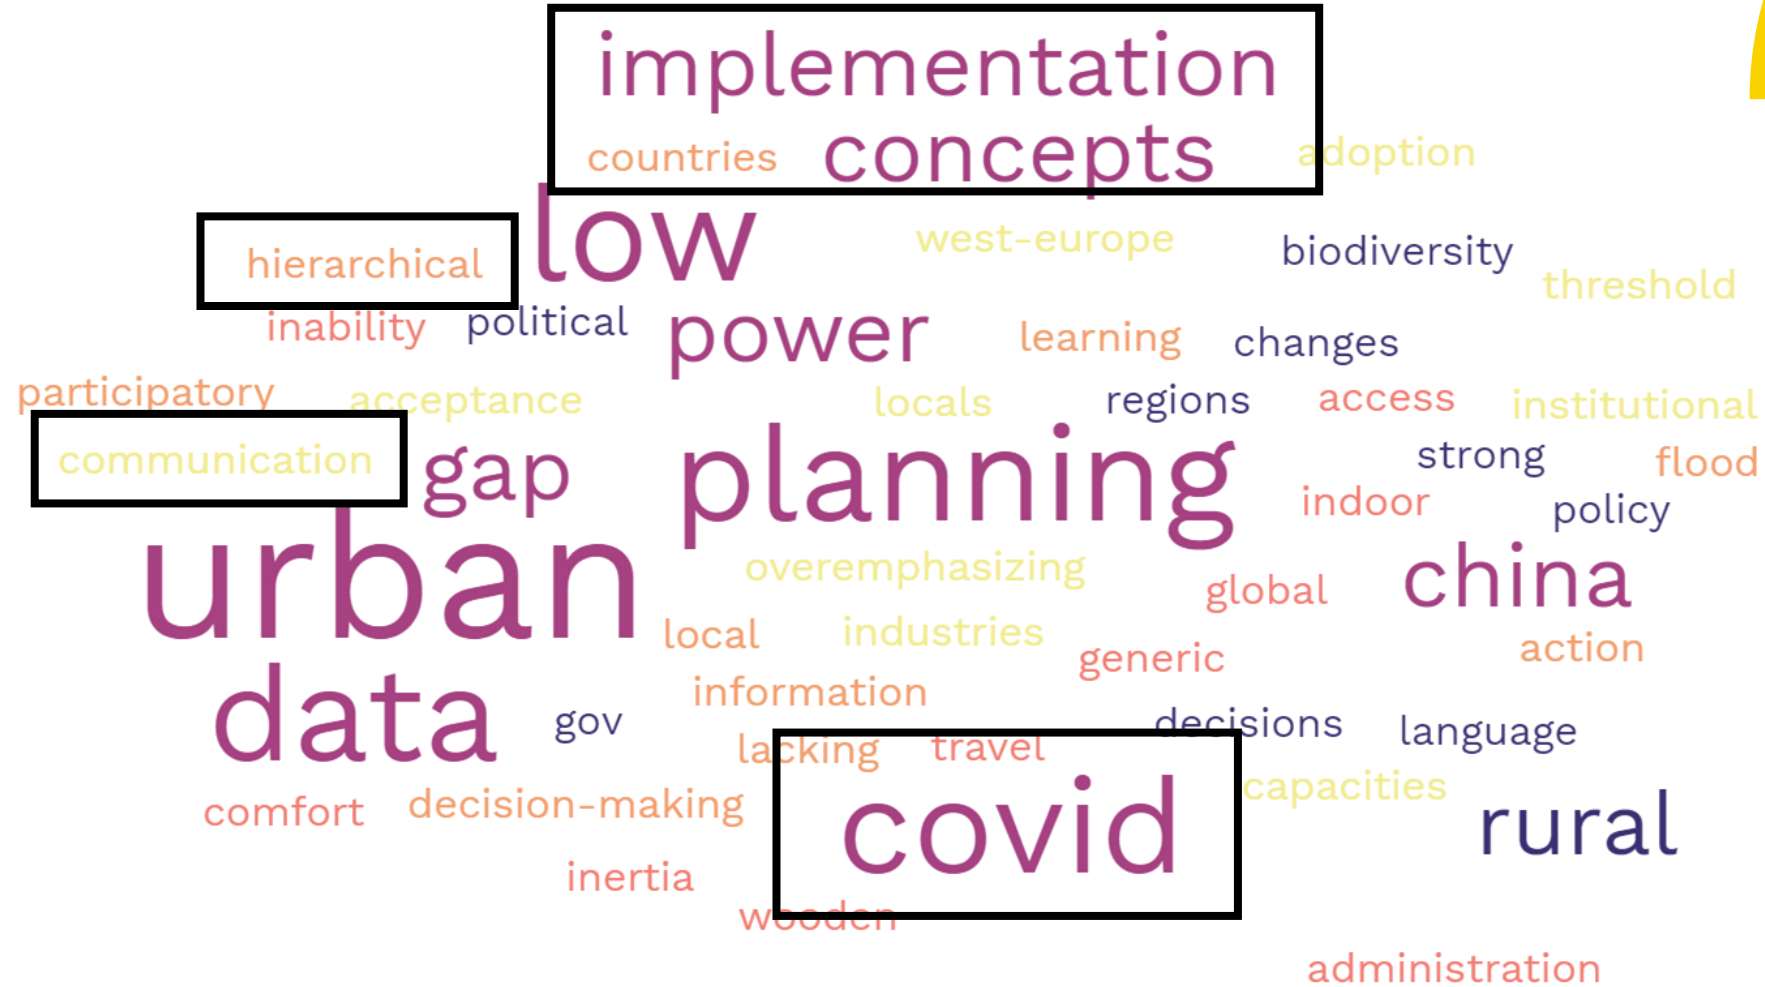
implementation
countries concepts adoption
hierarchical low west-europe biodiversity
threshold
inability political power learning changes
participatory acceptance locals regions access institutional
communication gap planning strong flood
indoor policy
urban overemphasizing global china
local industries generic action
data information
gov decisions language
lacking travel
capacities
comfort decision-making covid rural
inertia
wooden
administration